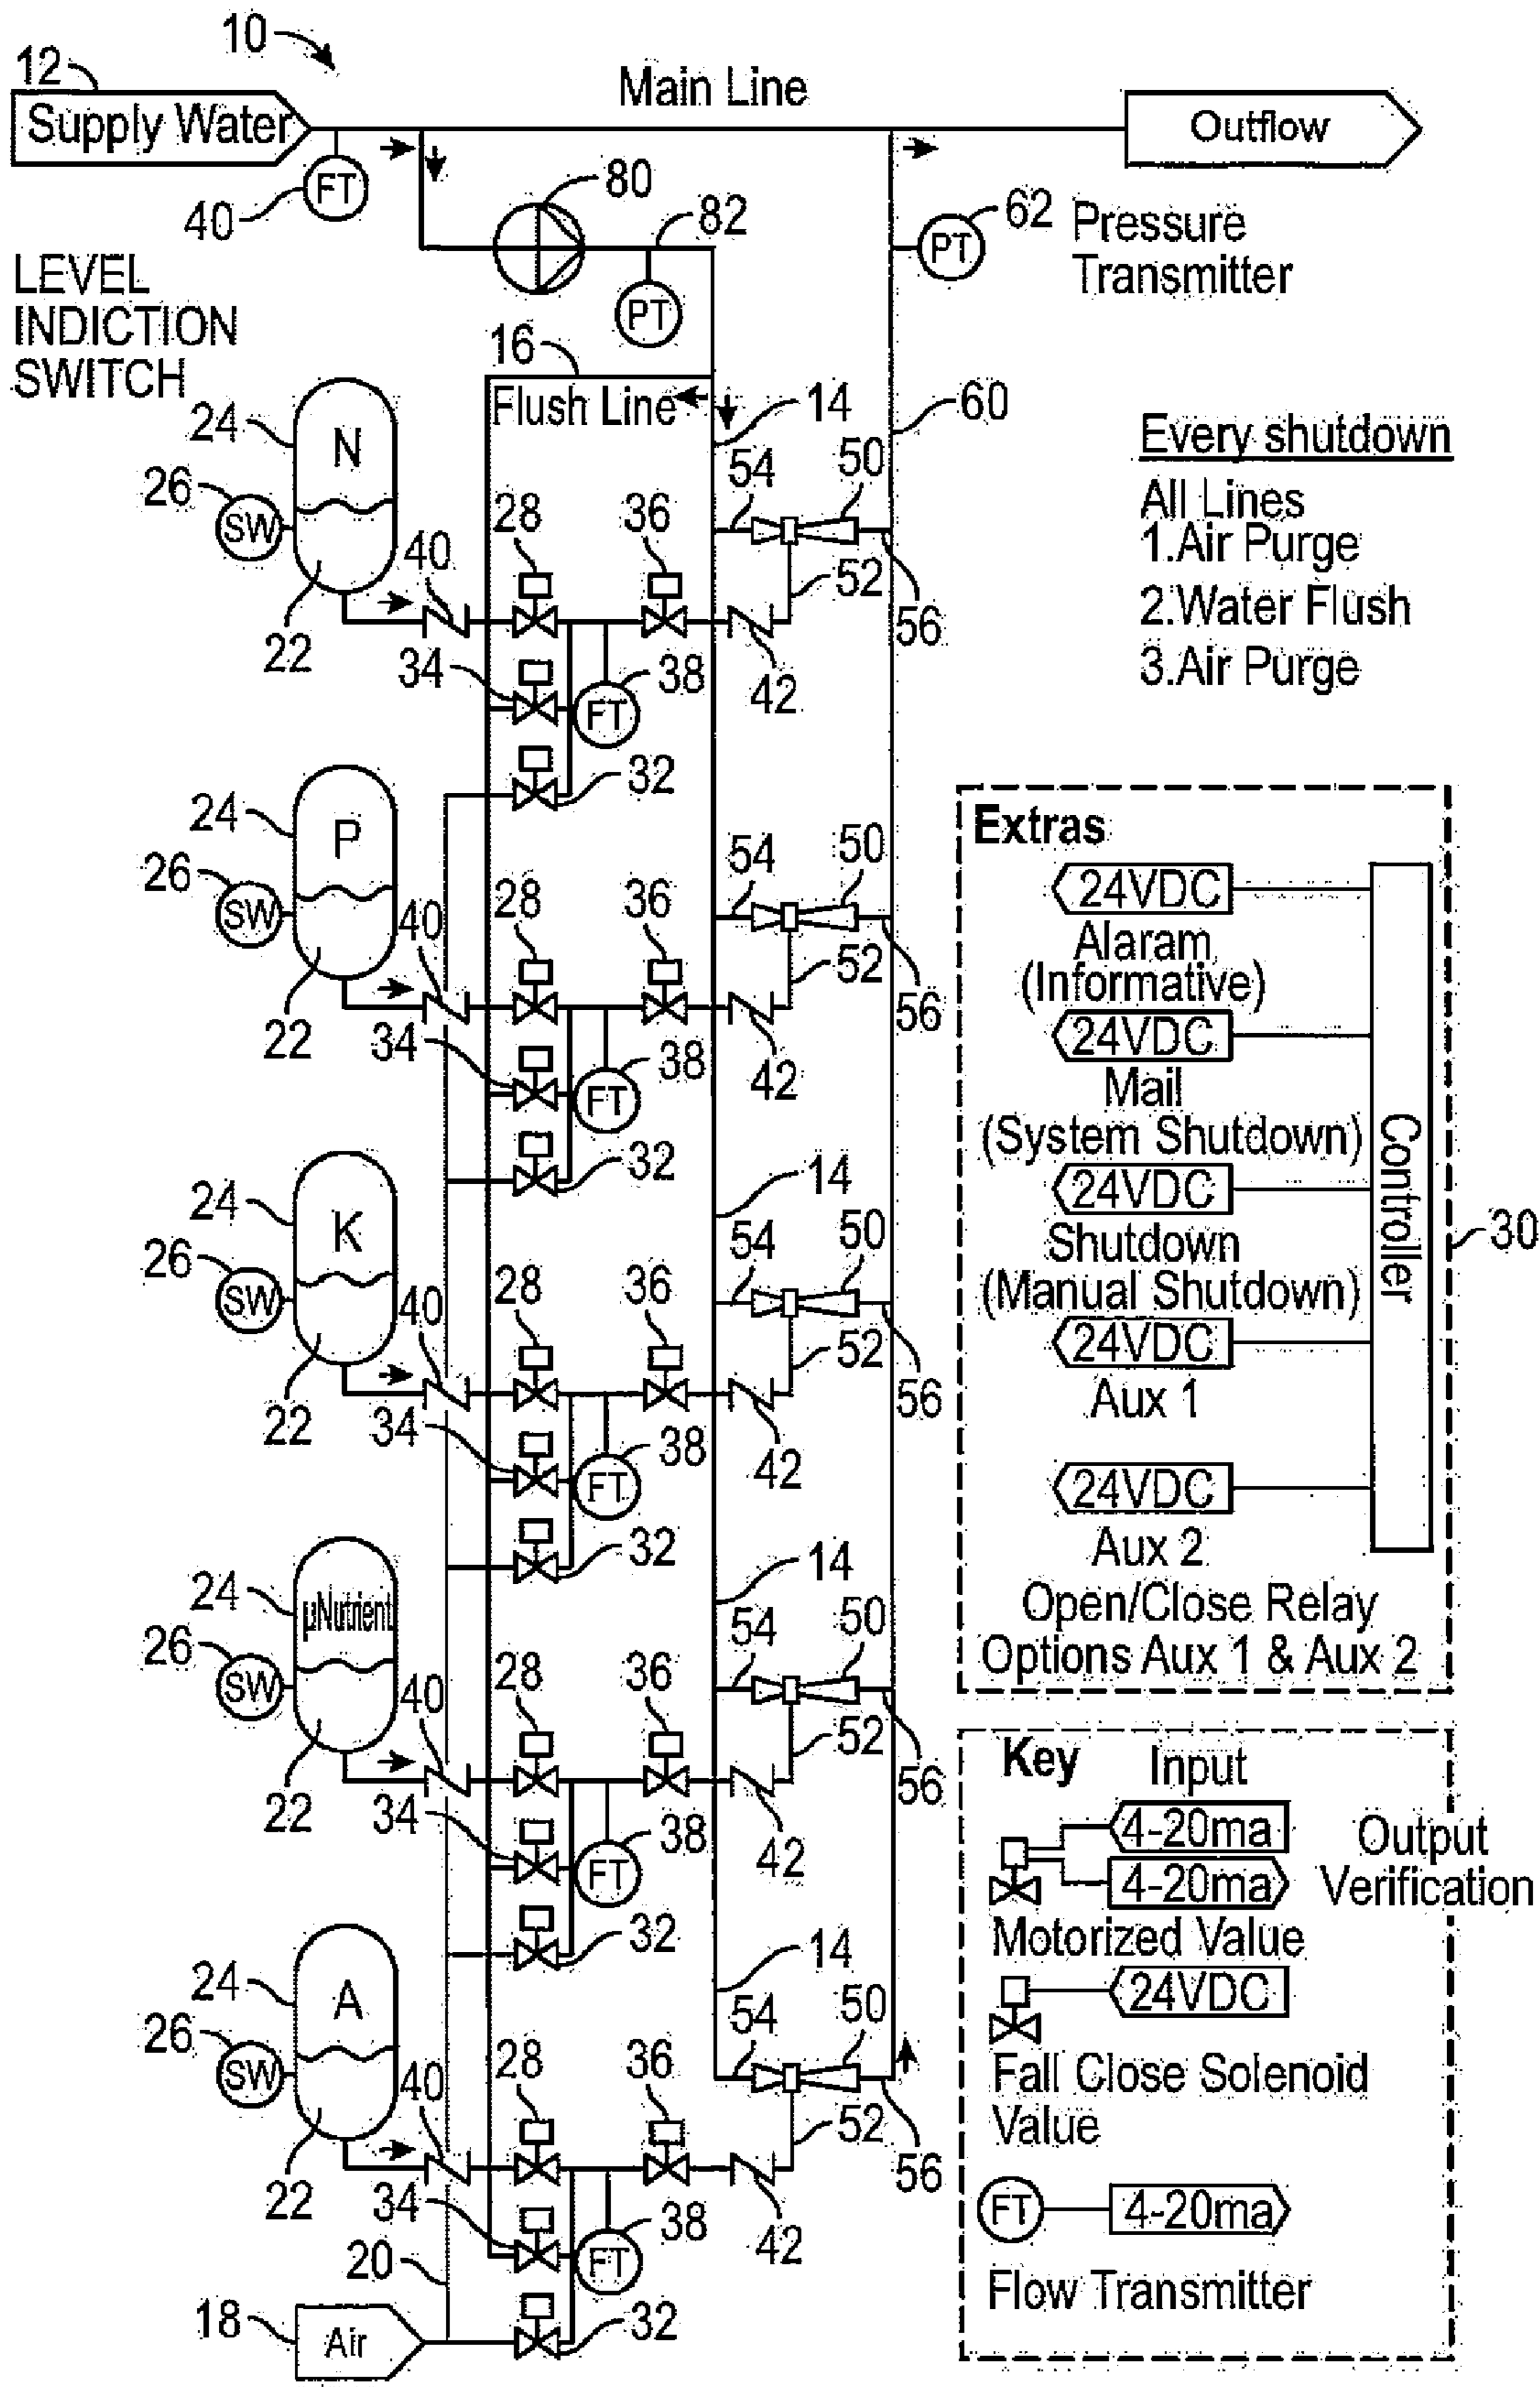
10
12
Supply Water
Main Line
Outflow
FT
40
80
82
PT
PT
62 Pressure Transmitter
LEVEL INDICTION SWITCH
16
Flush Line
14
60
Every shutdown
All Lines
1.Air Purge
2.Water Flush
3.Air Purge
24
N
26
SW
22
40
28
36
54
50
52
56
34
FT
38
42
32
24
P
26
SW
22
40
28
36
54
50
52
56
34
FT
38
42
32
Extras
24VDC
Alaram (Informative)
24VDC
Mail (System Shutdown)
24VDC
Shutdown (Manual Shutdown)
24VDC
Aux 1
24VDC
Aux 2
Open/Close Relay Options Aux 1 & Aux 2
Controller
30
24
K
26
SW
22
40
28
36
14
54
50
52
56
34
FT
38
42
32
24
µNutrient
26
SW
22
40
28
36
14
54
50
52
56
34
FT
38
42
32
Key
Input
4-20ma
4-20ma
Output Verification
Motorized Value
24VDC
Fall Close Solenoid Value
FT
4-20ma
Flow Transmitter
24
A
26
SW
22
40
28
36
14
54
50
52
56
34
FT
38
42
20
18
Air
32